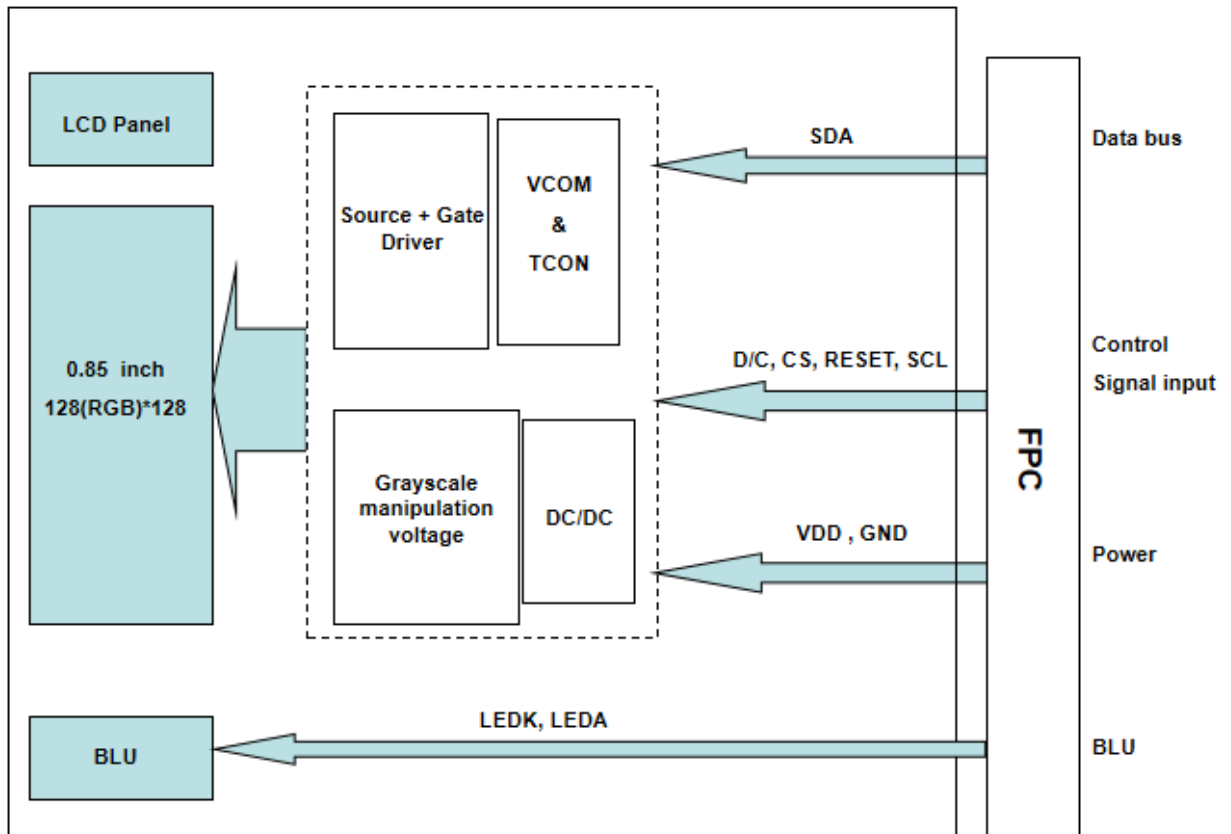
LCD Panel

0.85 inch
128(RGB)*128

Source + Gate Driver

VCOM
&
TCON

Grayscale manipulation voltage

DC/DC

BLU

SDA

D/C, CS, RESET, SCL

VDD , GND

LEDK, LEDA

FPC

Data bus

Control
Signal input

Power

BLU